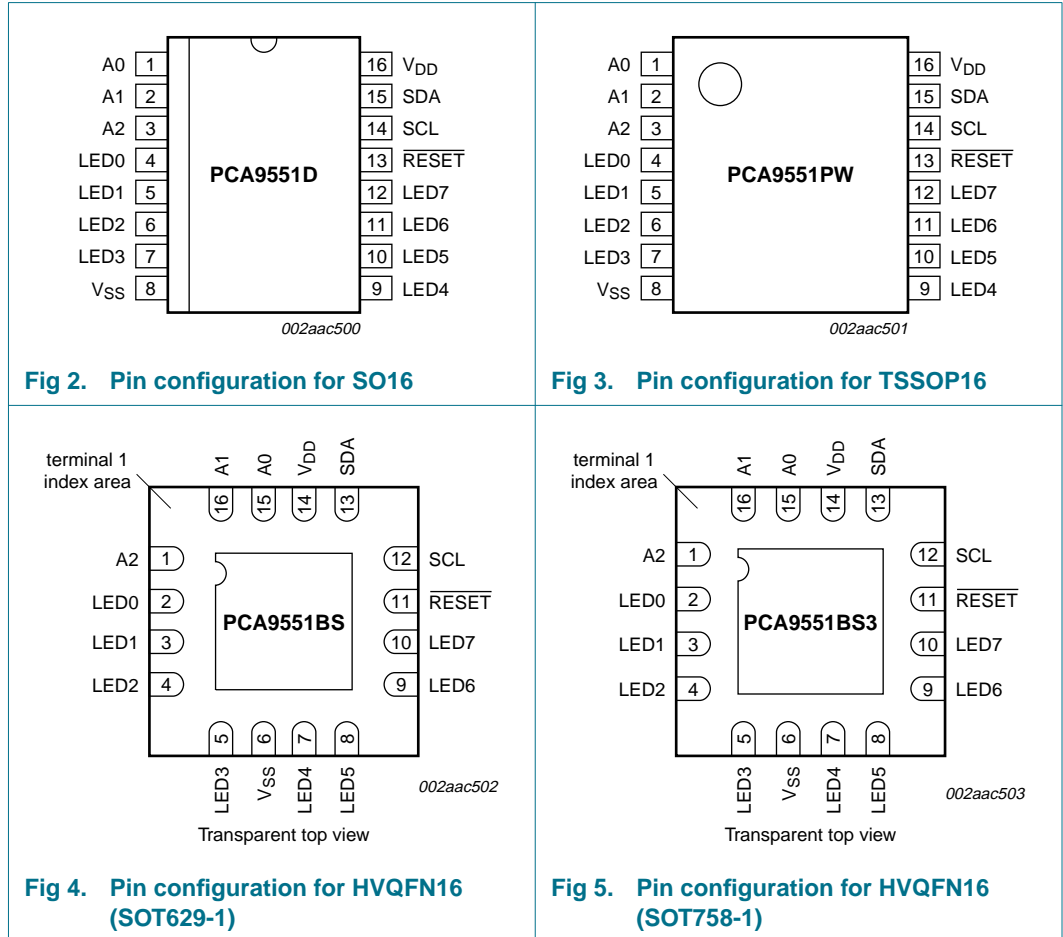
A0 1
A1 2
A2 3
LED0 4
LED1 5
LED2 6
LED3 7
$V_{SS}$ 8
PCA9551D
16 $V_{DD}$
15 SDA
14 SCL
13 $\overline{RESET}$
12 LED7
11 LED6
10 LED5
9 LED4
002aac500

Fig 2. Pin configuration for SO16

A0 1
A1 2
A2 3
LED0 4
LED1 5
LED2 6
LED3 7
$V_{SS}$ 8
PCA9551PW
16 $V_{DD}$
15 SDA
14 SCL
13 $\overline{RESET}$
12 LED7
11 LED6
10 LED5
9 LED4
002aac501

Fig 3. Pin configuration for TSSOP16

terminal 1 index area
A1 16
A0 15
$V_{DD}$ 14
SDA 13
A2 1
LED0 2
LED1 3
LED2 4
PCA9551BS
12 SCL
11 $\overline{RESET}$
10 LED7
9 LED6
5 LED3
6 $V_{SS}$
7 LED4
8 LED5
002aac502
Transparent top view

Fig 4. Pin configuration for HVQFN16 (SOT629-1)

terminal 1 index area
A1 16
A0 15
$V_{DD}$ 14
SDA 13
A2 1
LED0 2
LED1 3
LED2 4
PCA9551BS3
12 SCL
11 $\overline{RESET}$
10 LED7
9 LED6
5 LED3
6 $V_{SS}$
7 LED4
8 LED5
002aac503
Transparent top view

Fig 5. Pin configuration for HVQFN16 (SOT758-1)